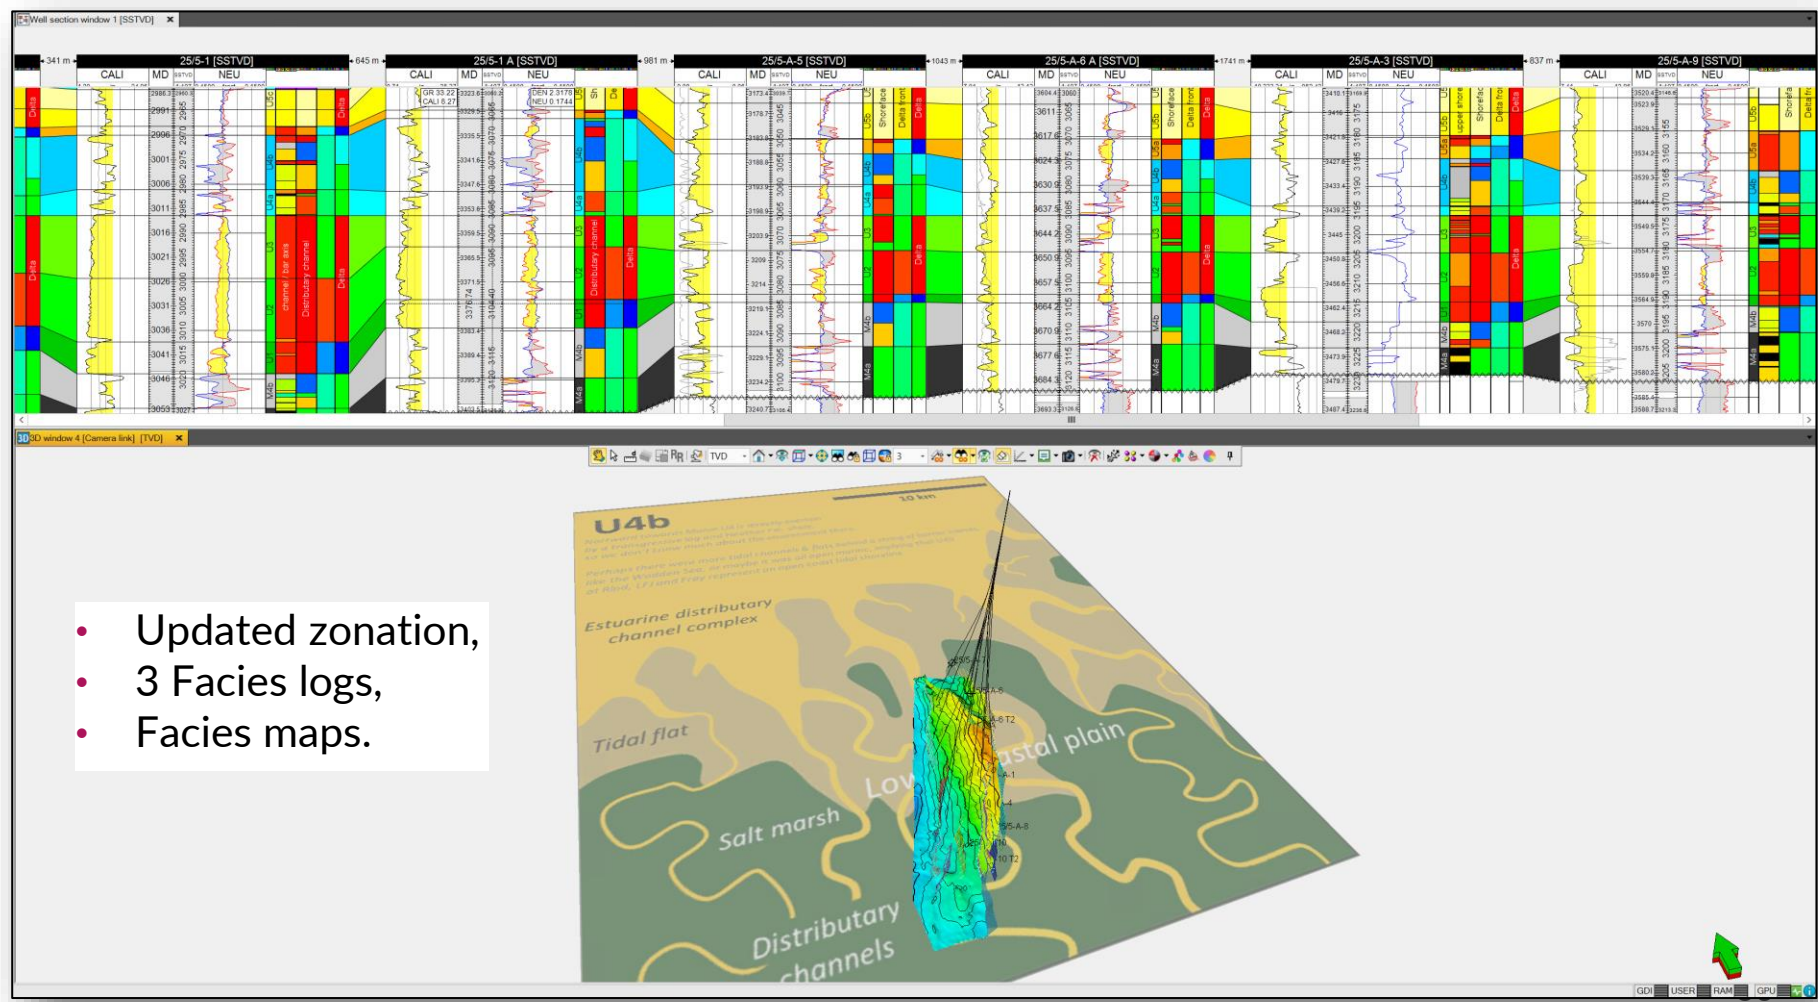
Well section window 1 [SSTVD]

341 m 25/5-1 [SSTVD] 645 m 25/5-1 A [SSTVD] 981 m 25/5-A-5 [SSTVD] 1043 m 25/5-A-6 A [SSTVD] 1741 m 25/5-A-3 [SSTVD] 837 m 25/5-A-9 [SSTVD]

CALI MD NEU CALI MD NEU CALI MD NEU CALI MD NEU CALI MD NEU CALI MD NEU

Delta
U5b
U4b
U4a
U3
U2
U1
M4b
channel / bar axis
Distributary channel
Delta
GR 33.22
CALI 6.27
DEN 2.3178
NEU 0.1744
Shoreface
Delta front
upper shore
Shoreface
M4a
U5a

3D window 4 [Camera link] [TVD]

TVD

10 km

U4b

Estuarine distributary channel complex

Tidal flat

Lower coastal plain

Salt marsh

Distributary channels

25/5-A-8

• Updated zonation,
• 3 Facies logs,
• Facies maps.

GDI USER RAM GPU